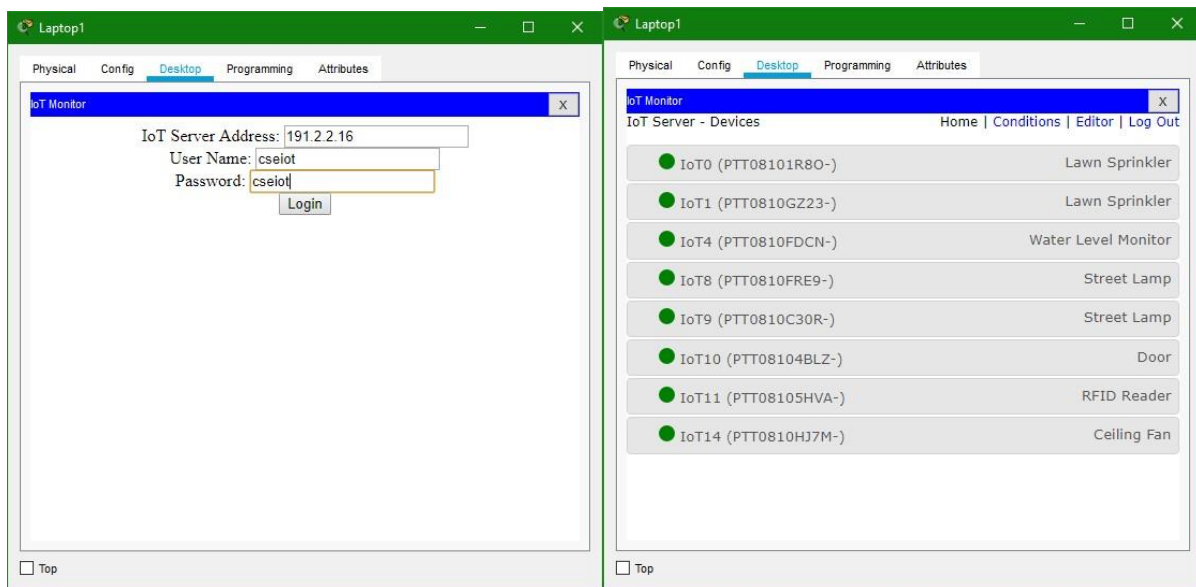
Laptop1

Physical Config Desktop Programming Attributes

IoT Monitor X

IoT Server Address: 191.2.2.16
User Name: cseiot
Password: cseiot
Login

Top

Laptop1

Physical Config Desktop Programming Attributes

IoT Monitor X

IoT Server - Devices

Home | Conditions | Editor | Log Out

IoT0 (PTT08101R8O-) Lawn Sprinkler

IoT1 (PTT0810GZ23-) Lawn Sprinkler

IoT4 (PTT0810FDCN-) Water Level Monitor

IoT8 (PTT0810FRE9-) Street Lamp

IoT9 (PTT0810C30R-) Street Lamp

IoT10 (PTT08104BLZ-) Door

IoT11 (PTT08105HVA-) RFID Reader

IoT14 (PTT0810HJ7M-) Ceiling Fan

Top